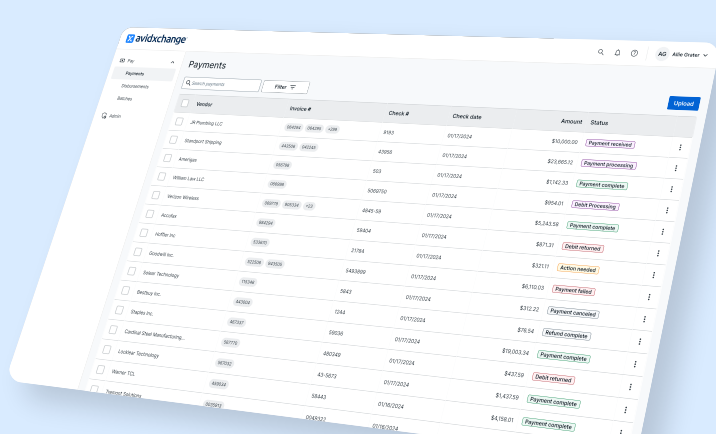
avidxchange

AG Aille Oraker

Pay
Payments
Disbursements
Batches
Admin

Payments

Search payments
Filter
Upload

| Vendor | Invoice # | Check # | Check date | Amount | Status |
|---|---|---|---|---|---|
| JA Plumbing LLC | 384594 284285 +28 | 8183 | 01/17/2024 | $10,000.00 | Payment received |
| Steadport Shipping | 443356 543245 | 43956 | 01/17/2024 | $23,665.12 | Payment processing |
| Amergas | 955794 | 553 | 01/17/2024 | $1,742.33 | Payment complete |
| William Lam LLC | 285698 | 5069750 | 01/17/2024 | $954.01 | Debit Processing |
| Verizon Wireless | 368179 908334 +22 | 4845-59 | 01/17/2024 | $3,243.59 | Payment complete |
| AccuRat | 984234 | 59404 | 01/17/2024 | $871.31 | Debit returned |
| Hoffler Inc. | 223411 | 31784 | 01/17/2024 | $321.11 | Action needed |
| Goodwill Inc. | 822504 943535 | 5483899 | 01/17/2024 | $6,110.03 | Payment failed |
| Salem Technology | 115249 | 5943 | 01/17/2024 | $312.22 | Payment canceled |
| Bestbuy Inc. | 443904 | 1244 | 01/17/2024 | $78.54 | Refund complete |
| Staples Inc. | 667337 | 59536 | 01/17/2024 | $19,003.34 | Payment complete |
| Cardinal Steel Manufacturing... | 567775 | 480349 | 01/17/2024 | $437.59 | Debit returned |
| Lookmar Technology | 967332 | 43-5673 | 01/17/2024 | $1,437.59 | Payment complete |
| Warner TCL | 443644 | 58443 | 01/16/2024 | $4,158.01 | Payment complete |
| Trelmer Services | 202913 | 4049122 | 01/16/2024 | | |